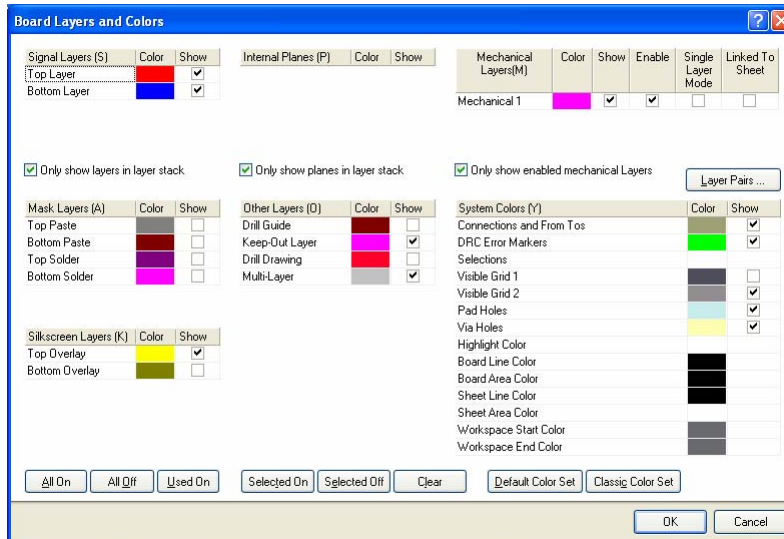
Board Layers and Colors

| Signal Layers (S) | Color | Show |
|---|---|---|
| Top Layer | | ✓ |
| Bottom Layer | | ✓ |

| Internal Planes (P) | Color | Show |
|---|---|---|

| Mechanical Layers(M) | Color | Show | Enable | Single Layer Mode | Linked To Sheet |
|---|---|---|---|---|---|
| Mechanical 1 | | ✓ | ✓ | | |

Only show layers in layer stack

Only show planes in layer stack

Only show enabled mechanical Layers

Layer Pairs ...

| Mask Layers (A) | Color | Show |
|---|---|---|
| Top Paste | | |
| Bottom Paste | | |
| Top Solder | | |
| Bottom Solder | | |

| Other Layers (O) | Color | Show |
|---|---|---|
| Drill Guide | | |
| Keep-Out Layer | | ✓ |
| Drill Drawing | | |
| Multi-Layer | | ✓ |

| System Colors (Y) | Color | Show |
|---|---|---|
| Connections and From Tos | | ✓ |
| DRC Error Markers | | ✓ |
| Selections | | |
| Visible Grid 1 | | |
| Visible Grid 2 | | ✓ |
| Pad Holes | | ✓ |
| Via Holes | | ✓ |
| Highlight Color | | |
| Board Line Color | | |
| Board Area Color | | |
| Sheet Line Color | | |
| Sheet Area Color | | |
| Workspace Start Color | | |
| Workspace End Color | | |

| Silkscreen Layers (K) | Color | Show |
|---|---|---|
| Top Overlay | | ✓ |
| Bottom Overlay | | |

All On  All Off  Used On  Selected On  Selected Off  Clear  Default Color Set  Classic Color Set

OK  Cancel